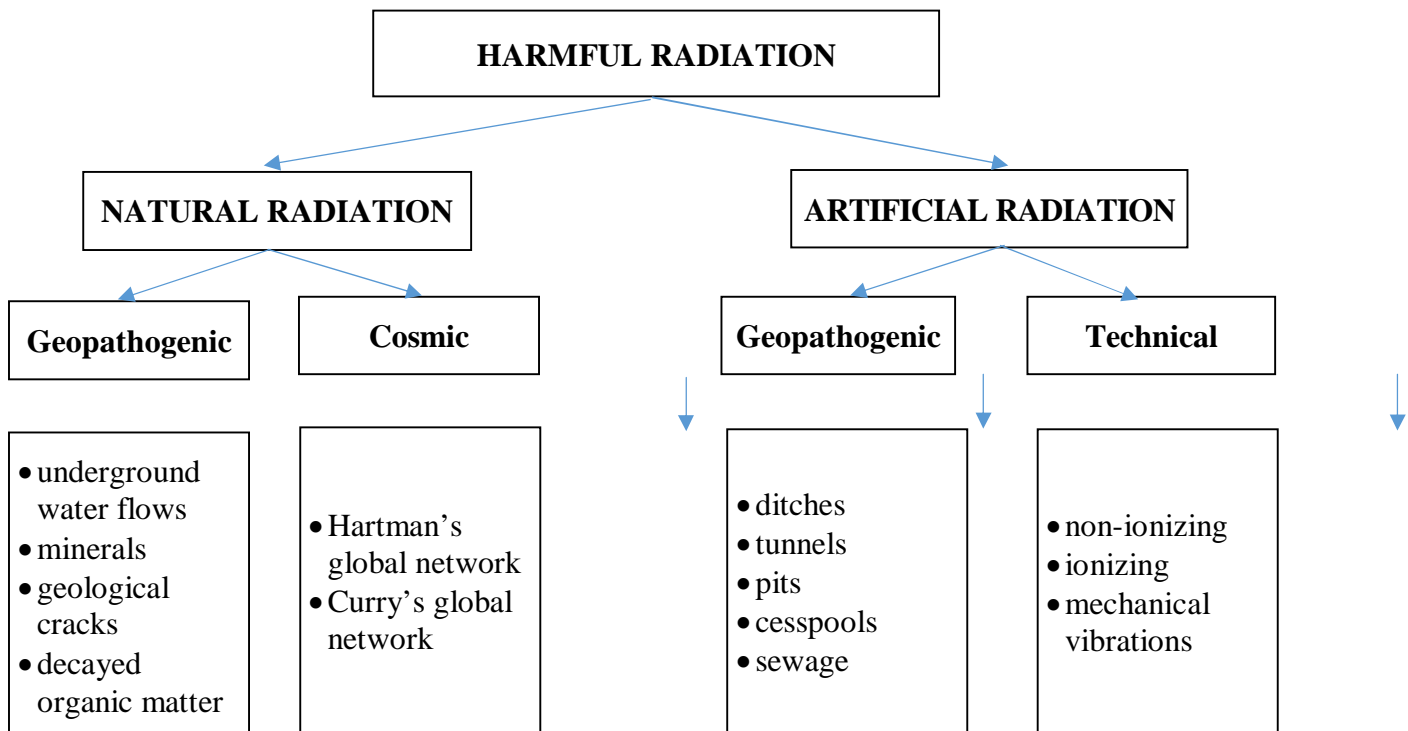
HARMFUL RADIATION

NATURAL RADIATION

ARTIFICIAL RADIATION

Geopathogenic

Cosmic

Geopathogenic

Technical

• underground water flows
• minerals
• geological cracks
• decayed organic matter

• Hartman's global network
• Curry's global network

• ditches
• tunnels
• pits
• cesspools
• sewage

• non-ionizing
• ionizing
• mechanical vibrations